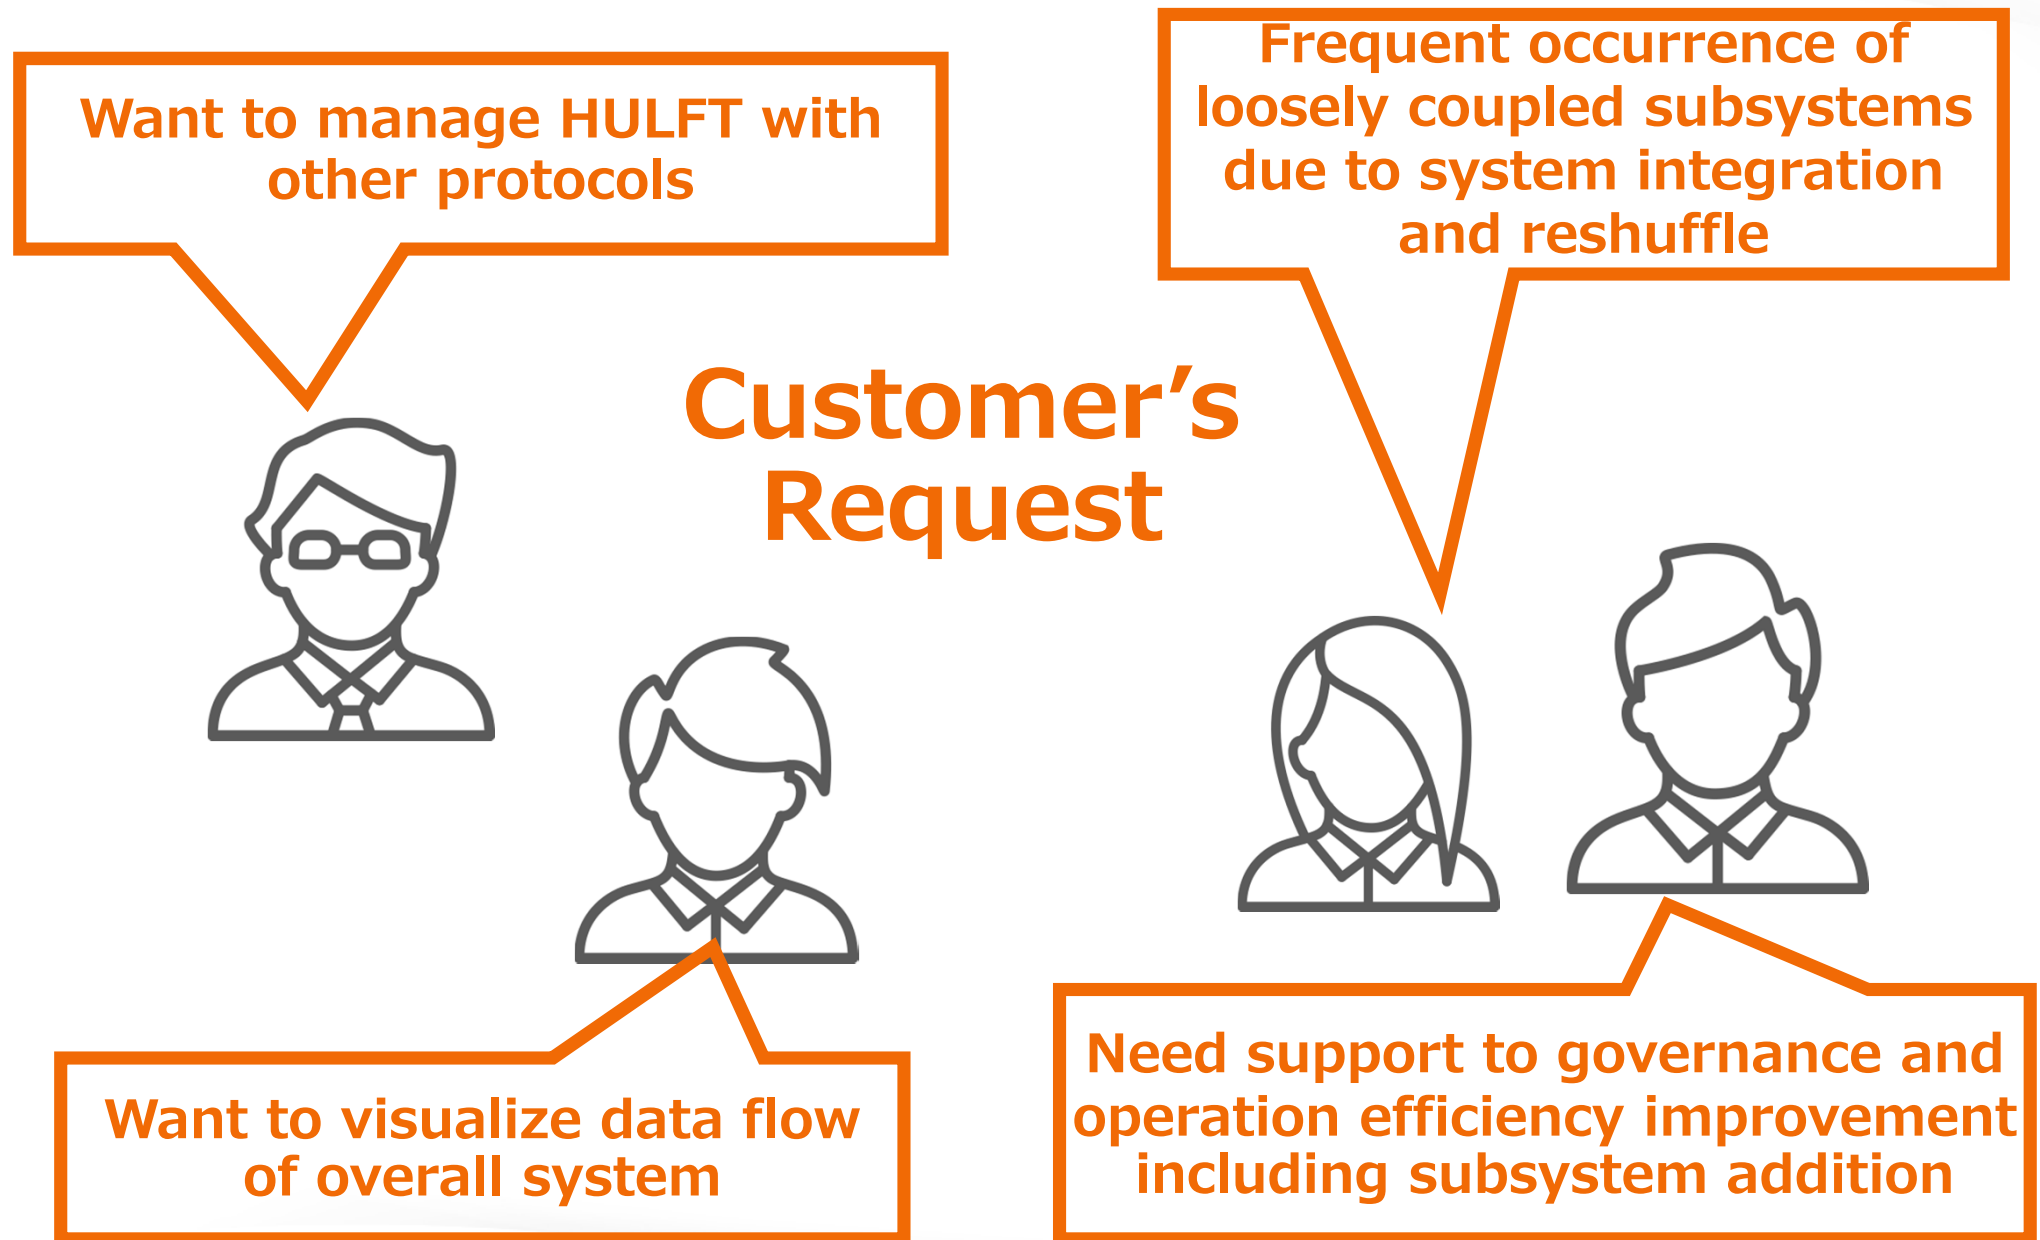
Want to manage HULFT with other protocols

Frequent occurrence of loosely coupled subsystems due to system integration and reshuffle

Customer's Request

Want to visualize data flow of overall system

Need support to governance and operation efficiency improvement including subsystem addition